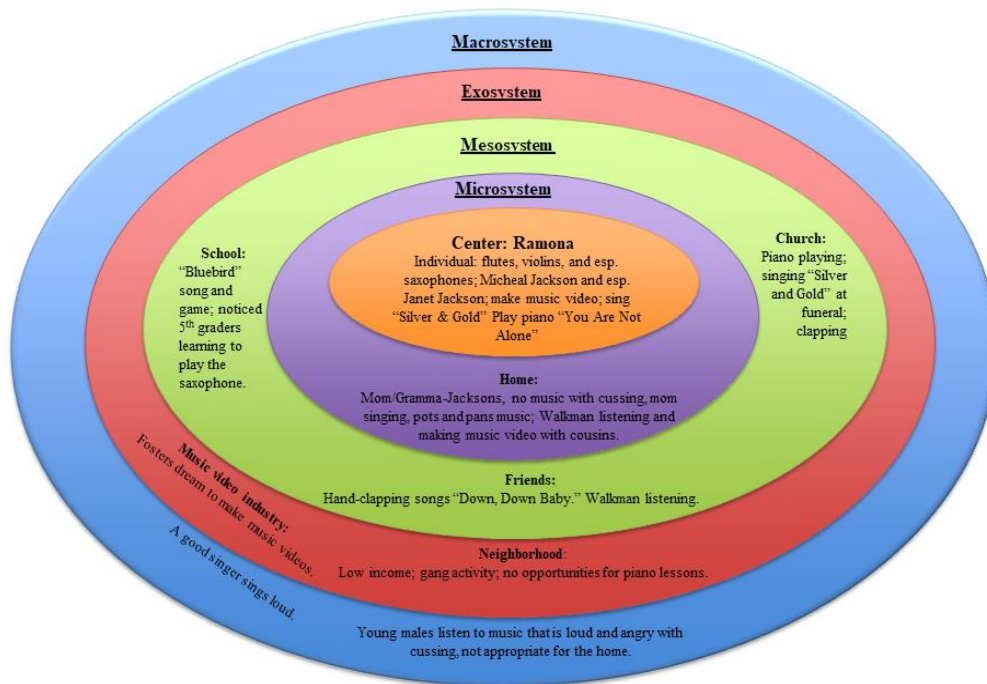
Macrosystem

Exosystem

Mesosystem

Microsystem

Center: Ramona
Individual: flutes, violins, and esp. saxophones; Micheal Jackson and esp. Janet Jackson; make music video; sing "Silver & Gold" Play piano "You Are Not Alone"

School:
"Bluebird" song and game; noticed $5^{th}$ graders learning to play the saxophone.

Church:
Piano playing; singing "Silver and Gold" at funeral; clapping

Home:
Mom/Gramma-Jacksons, no music with cussing, mom singing, pots and pans music; Walkman listening and making music video with cousins.

Friends:
Hand-clapping songs "Down, Down Baby." Walkman listening.

Music video industry:
Fosters dream to make music videos.

Neighborhood:
Low income; gang activity; no opportunities for piano lessons.

A good singer sings loud.

Young males listen to music that is loud and angry with cussing, not appropriate for the home.